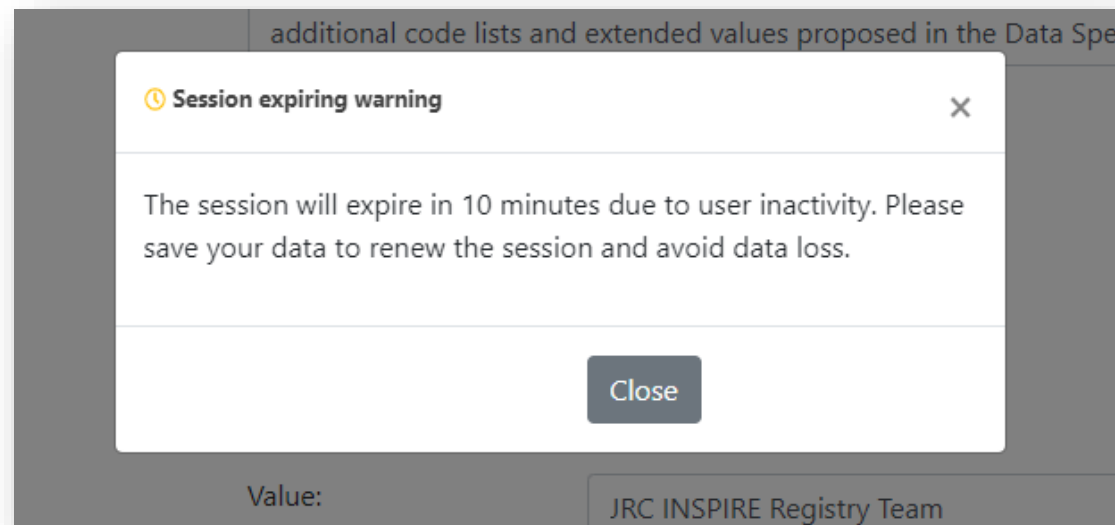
additional code lists and extended values proposed in the Data Spe

Session expiring warning

×

The session will expire in 10 minutes due to user inactivity. Please save your data to renew the session and avoid data loss.

Close

Value:

JRC INSPIRE Registry Team